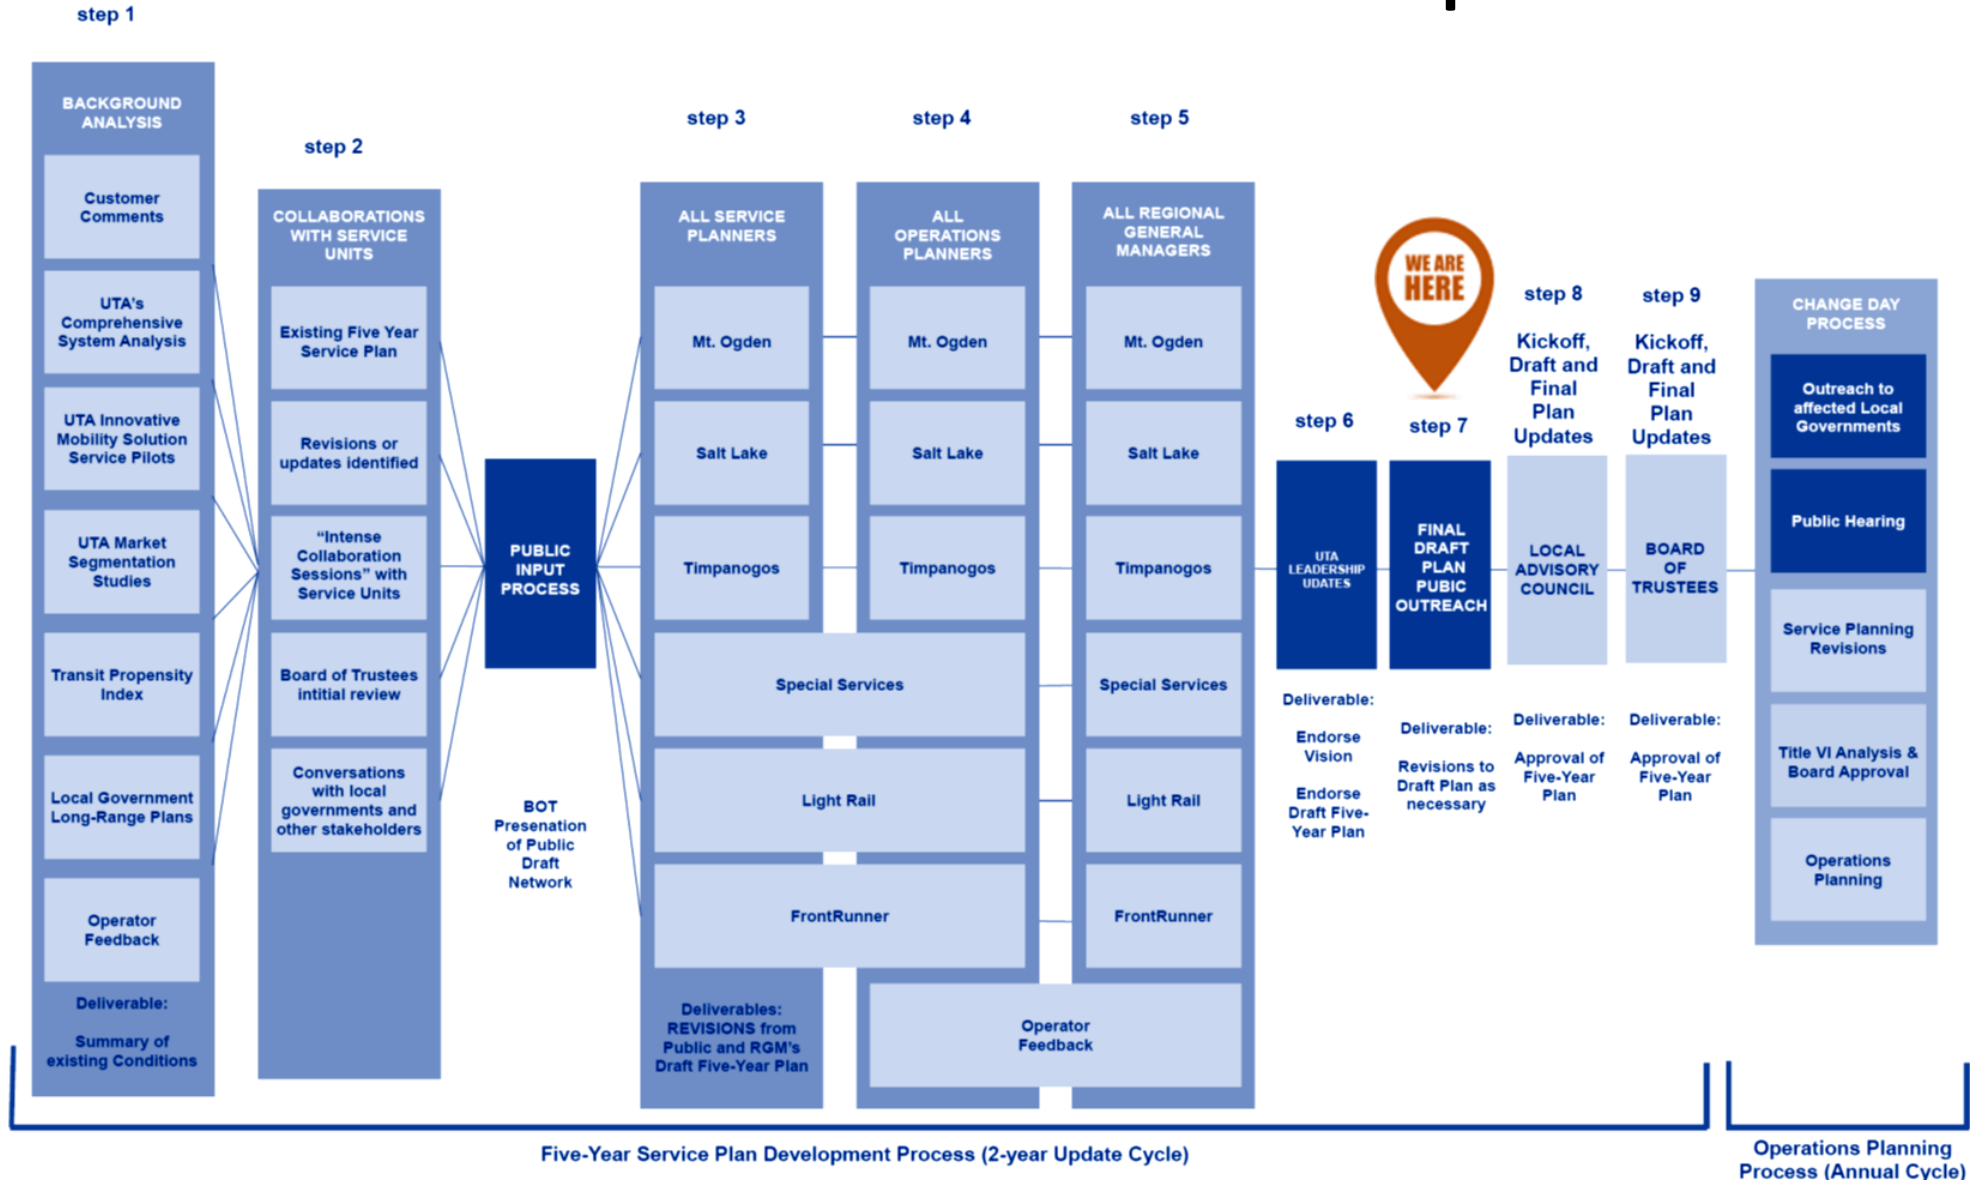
step 1

BACKGROUND ANALYSIS

Customer Comments

UTA's Comprehensive System Analysis

UTA Innovative Mobility Solution Service Pilots

UTA Market Segmentation Studies

Transit Propensity Index

Local Government Long-Range Plans

Operator Feedback

Deliverable:

Summary of existing Conditions

step 2

COLLABORATIONS WITH SERVICE UNITS

Existing Five Year Service Plan

Revisions or updates identified

"Intense Collaboration Sessions" with Service Units

Board of Trustees intitial review

Conversations with local governments and other stakeholders

PUBLIC INPUT PROCESS

BOT Presenation of Public Draft Network

step 3

ALL SERVICE PLANNERS

Mt. Ogden

Salt Lake

Timpanogos

step 4

ALL OPERATIONS PLANNERS

Mt. Ogden

Salt Lake

Timpanogos

Special Services

Light Rail

FrontRunner

Deliverables: REVISIONS from Public and RGM's Draft Five-Year Plan

step 5

ALL REGIONAL GENERAL MANAGERS

Mt. Ogden

Salt Lake

Timpanogos

Special Services

Light Rail

FrontRunner

Operator Feedback

step 6

UTA LEADERSHIP UPDATES

Deliverable:

Endorse Vision

Endorse Draft Five-Year Plan

WE ARE HERE

step 7

FINAL DRAFT PLAN PUBIC OUTREACH

Deliverable:

Revisions to Draft Plan as necessary

step 8

Kickoff, Draft and Final Plan Updates

LOCAL ADVISORY COUNCIL

Deliverable:

Approval of Five-Year Plan

step 9

Kickoff, Draft and Final Plan Updates

BOARD OF TRUSTEES

Deliverable:

Approval of Five-Year Plan

CHANGE DAY PROCESS

Outreach to affected Local Governments

Public Hearing

Service Planning Revisions

Title VI Analysis & Board Approval

Operations Planning

Five-Year Service Plan Development Process (2-year Update Cycle)

Operations Planning Process (Annual Cycle)